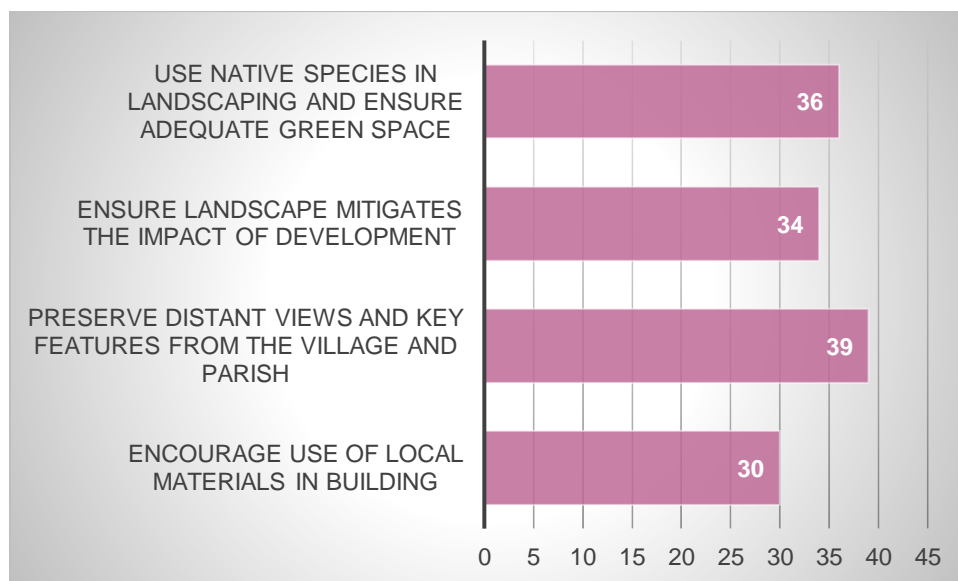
USE NATIVE SPECIES IN LANDSCAPING AND ENSURE ADEQUATE GREEN SPACE
36

ENSURE LANDSCAPE MITIGATES THE IMPACT OF DEVELOPMENT
34

PRESERVE DISTANT VIEWS AND KEY FEATURES FROM THE VILLAGE AND PARISH
39

ENCOURAGE USE OF LOCAL MATERIALS IN BUILDING
30

0 5 10 15 20 25 30 35 40 45